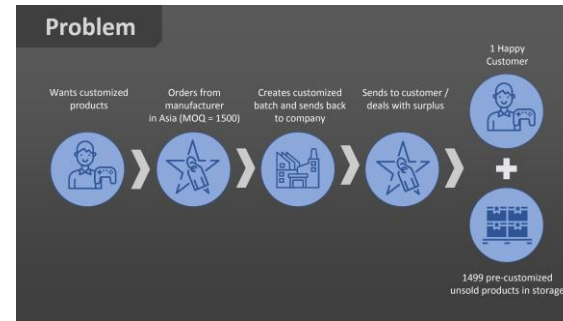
Problem

Wants customized products

Orders from manufacturer in Asia (MOQ = 1500)

Creates customized batch and sends back to company

Sends to customer / deals with surplus

1 Happy Customer

+

1499 pre-customized unsold products in storage